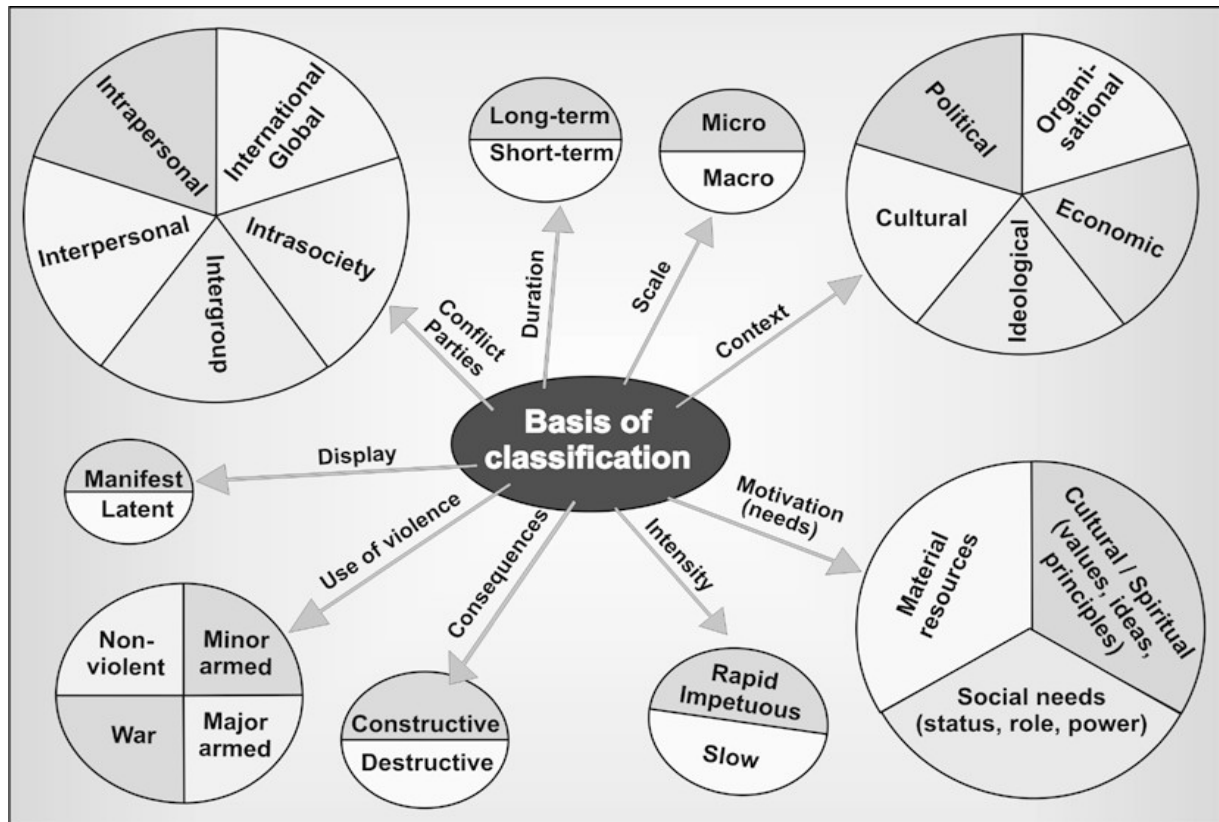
Basis of classification

Conflict Parties
Intrapersonal
International Global
Intrasociety
Intergroup
Interpersonal

Duration
Long-term
Short-term

Scale
Micro
Macro

Context
Political
Organisational
Economic
Ideological
Cultural

Display
Manifest
Latent

Use of violence
Non-violent
Minor armed
War
Major armed

Consequences
Constructive
Destructive

Intensity
Rapid Impetuous
Slow

Motivation (needs)
Material resources
Cultural / Spiritual (values, ideas, principles)
Social needs (status, role, power)